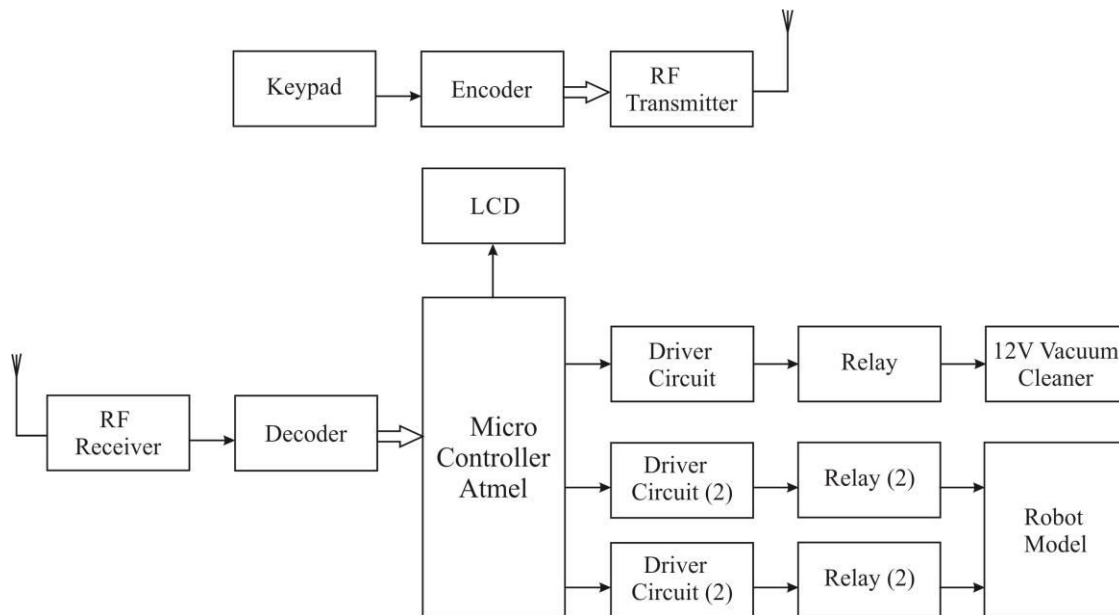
Keypad

Encoder

RF Transmitter

LCD

RF Receiver

Decoder

Micro Controller Atmel

Driver Circuit

Relay

12V Vacuum Cleaner

Driver Circuit (2)

Relay (2)

Robot Model

Driver Circuit (2)

Relay (2)